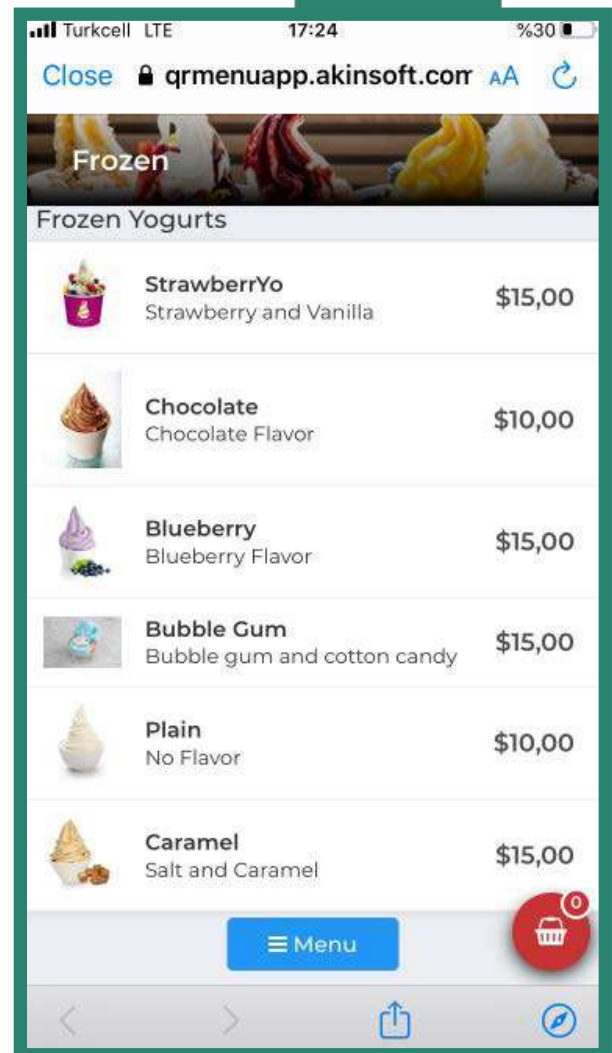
Turkcell LTE 17:24 %30

Close qrmenuapp.akinsoft.com AA

Frozen

Frozen Yogurts

StrawberrYo
Strawberry and Vanilla
$15,00

Chocolate
Chocolate Flavor
$10,00

Blueberry
Blueberry Flavor
$15,00

Bubble Gum
Bubble gum and cotton candy
$15,00

Plain
No Flavor
$10,00

Caramel
Salt and Caramel
$15,00

0

Menu